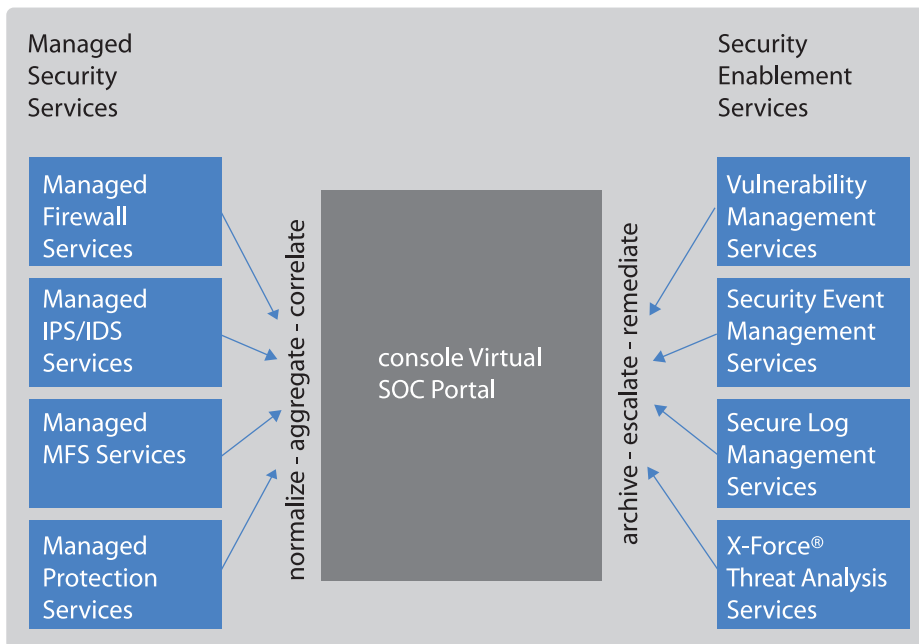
Managed Security Services

Security Enablement Services

Managed Firewall Services

Managed IPS/IDS Services

Managed MFS Services

Managed Protection Services

normalize - aggregate - correlate

console Virtual SOC Portal

archive - escalate - remediate

Vulnerability Management Services

Security Event Management Services

Secure Log Management Services

X-Force® Threat Analysis Services